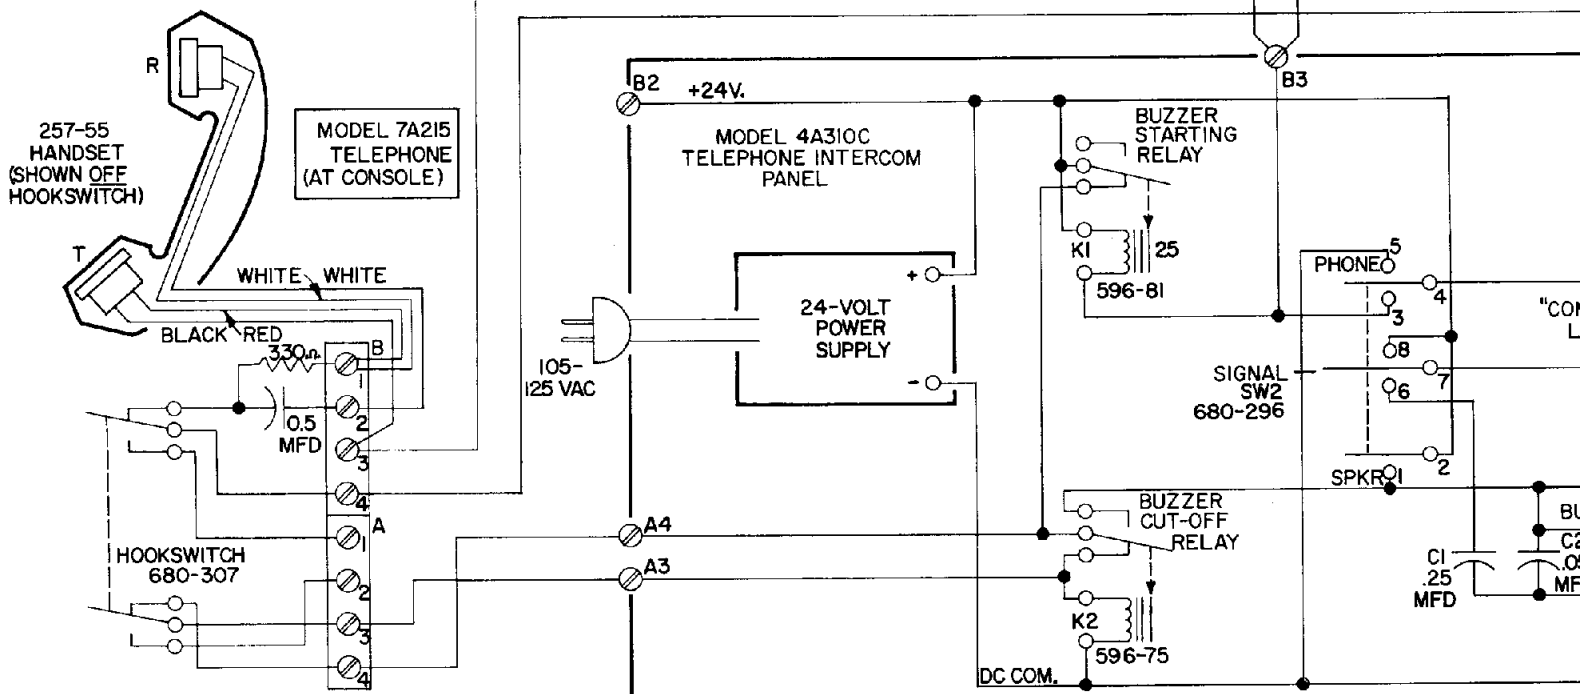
R

257-55 HANDSET (SHOWN OFF HOOKSWITCH)

T

MODEL 7A215 TELEPHONE (AT CONSOLE)

WHITE WHITE

BLACK RED

330Ω

B

1

2

3

4

0.5 MFD

A

1

2

3

4

HOOKSWITCH 680-307

B2

+24V.

MODEL 4A310C TELEPHONE INTERCOM PANEL

+

24-VOLT POWER SUPPLY

-

105-125 VAC

A4

A3

B3

BUZZER STARTING RELAY

K1

25

596-81

BUZZER CUT-OFF RELAY

K2

596-75

DC COM.

PHONE

5

4

3

8

7

6

2

1

SIGNAL SW2 680-296

SPKR

C1 .25 MFD

"CO

L

BU

C2

.0

MF